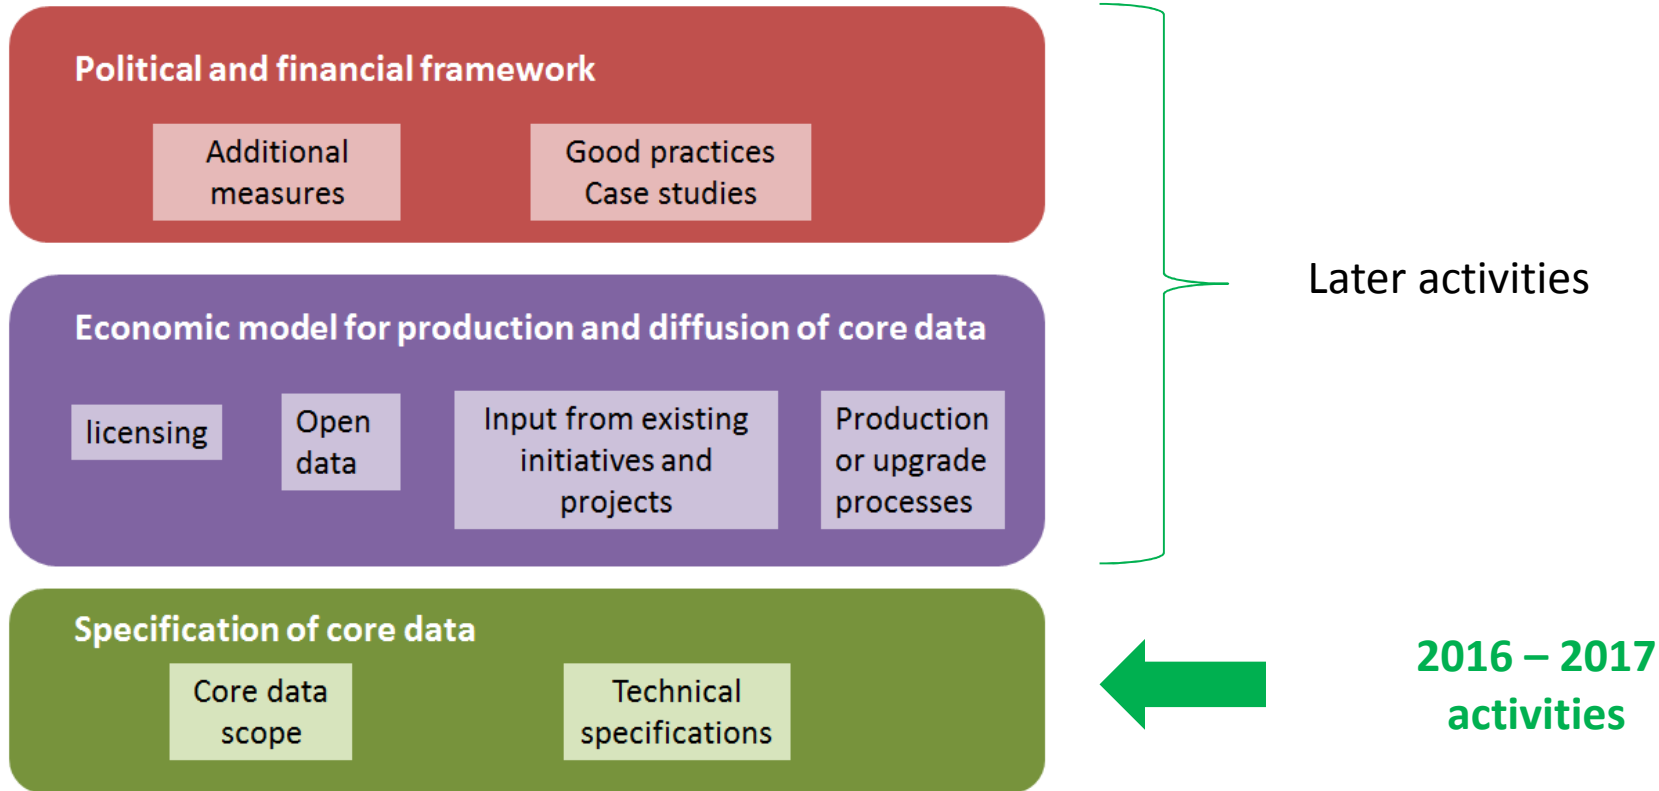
Political and financial framework

Additional measures

Good practices
Case studies

Economic model for production and diffusion of core data

licensing

Open data

Input from existing initiatives and projects

Production or upgrade processes

Later activities

Specification of core data

Core data scope

Technical specifications

2016 – 2017 activities